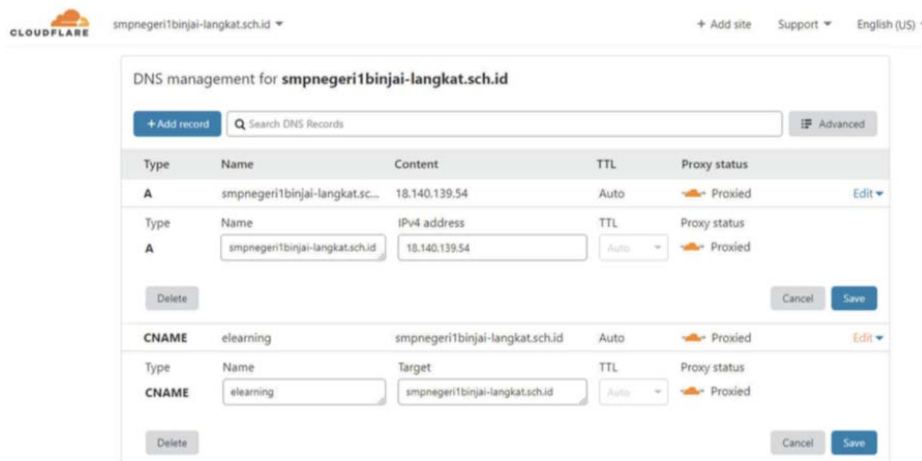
CLOUDFLARE smpnegeri1binjai-langkat.sch.id ▾ + Add site Support ▾ English (US)

DNS management for **smpnegeri1binjai-langkat.sch.id**

+ Add record | Search DNS Records | Advanced

| Type | Name | Content | TTL | Proxy status | |
|---|---|---|---|---|---|
| A | smpnegeri1binjai-langkat.sc... | 18.140.139.54 | Auto | Proxied | Edit ▾ |

Type: A
Name: smpnegeri1binjai-langkat.sch.id
IPv4 address: 18.140.139.54
TTL: Auto
Proxy status: Proxied

Delete | Cancel | Save

| Type | Name | Content | TTL | Proxy status | |
|---|---|---|---|---|---|
| CNAME | elearning | smpnegeri1binjai-langkat.sch.id | Auto | Proxied | Edit ▾ |

Type: CNAME
Name: elearning
Target: smpnegeri1binjai-langkat.sch.id
TTL: Auto
Proxy status: Proxied

Delete | Cancel | Save